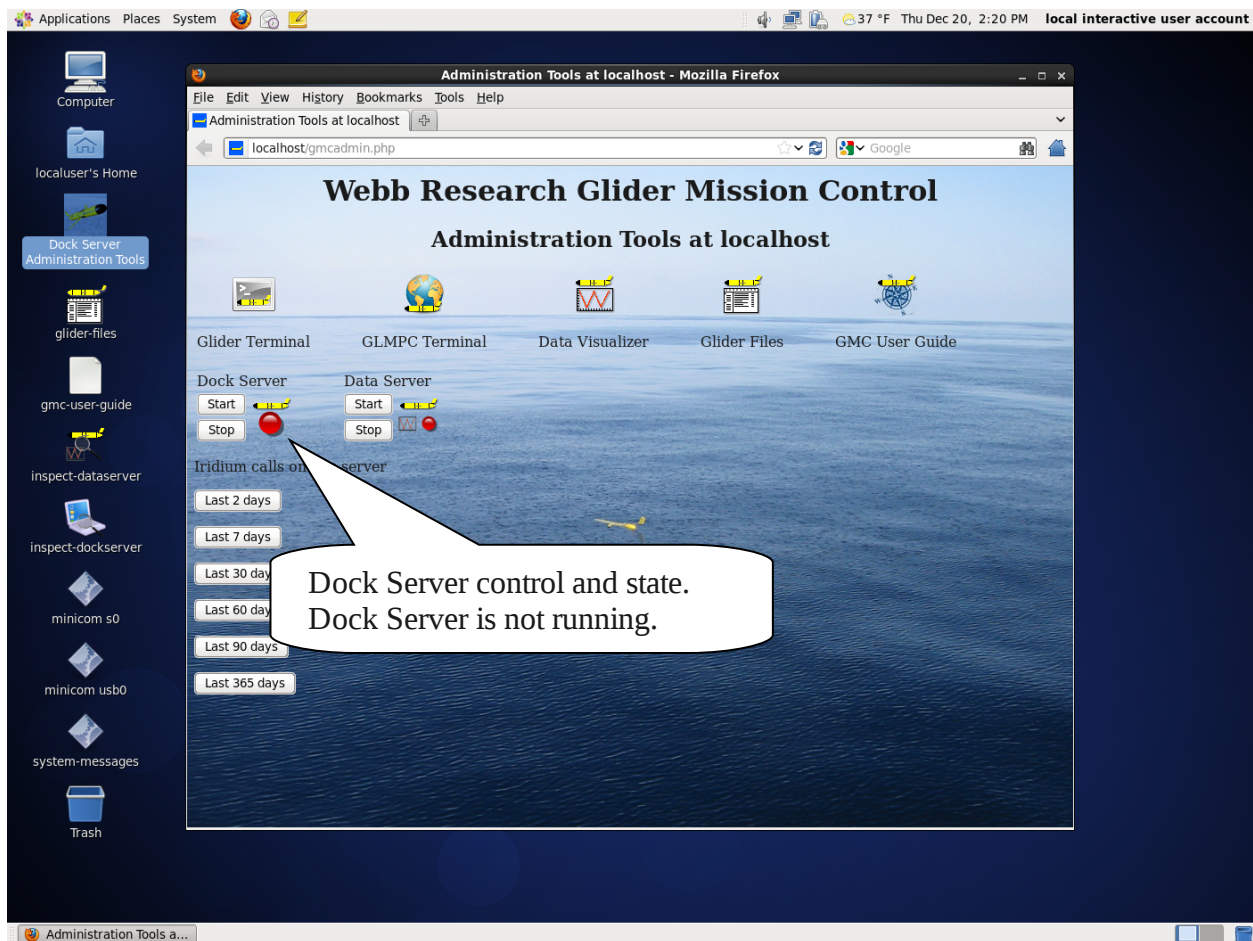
Applications Places System 37 °F Thu Dec 20, 2:20 PM local interactive user account

Computer

localuser's Home

Dock Server Administration Tools

glider-files

gmc-user-guide

inspect-dataserver

inspect-dockserver

minicom s0

minicom usb0

system-messages

Trash

Administration Tools at localhost - Mozilla Firefox

File Edit View History Bookmarks Tools Help

Administration Tools at localhost

localhost/gmcadmin.php

Google

Webb Research Glider Mission Control

Administration Tools at localhost

Glider Terminal GLMPC Terminal Data Visualizer Glider Files GMC User Guide

Dock Server Data Server

Start Start

Stop Stop

Iridium calls on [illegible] server

Last 2 days

Last 7 days

Last 30 day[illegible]

Last 60 day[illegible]

Last 90 days

Last 365 days

Dock Server control and state.
Dock Server is not running.

Administration Tools a...